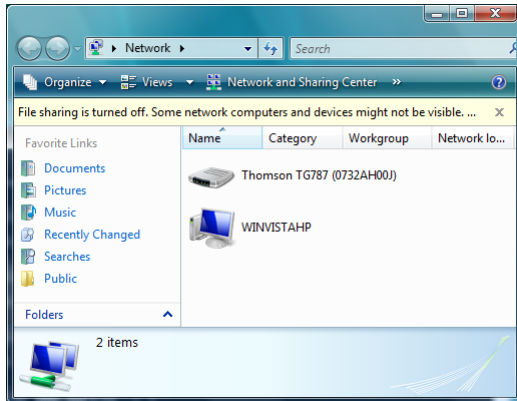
Network ▸

Search

Organize ▾ Views ▾ Network and Sharing Center »

File sharing is turned off. Some network computers and devices might not be visible. ...

Favorite Links

Documents

Pictures

Music

Recently Changed

Searches

Public

Folders

| Name | Category | Workgroup | Network lo... |
|---|---|---|---|
| Thomson TG787 (0732AH00J) | | | |
| WINVISTAHP | | | |

2 items